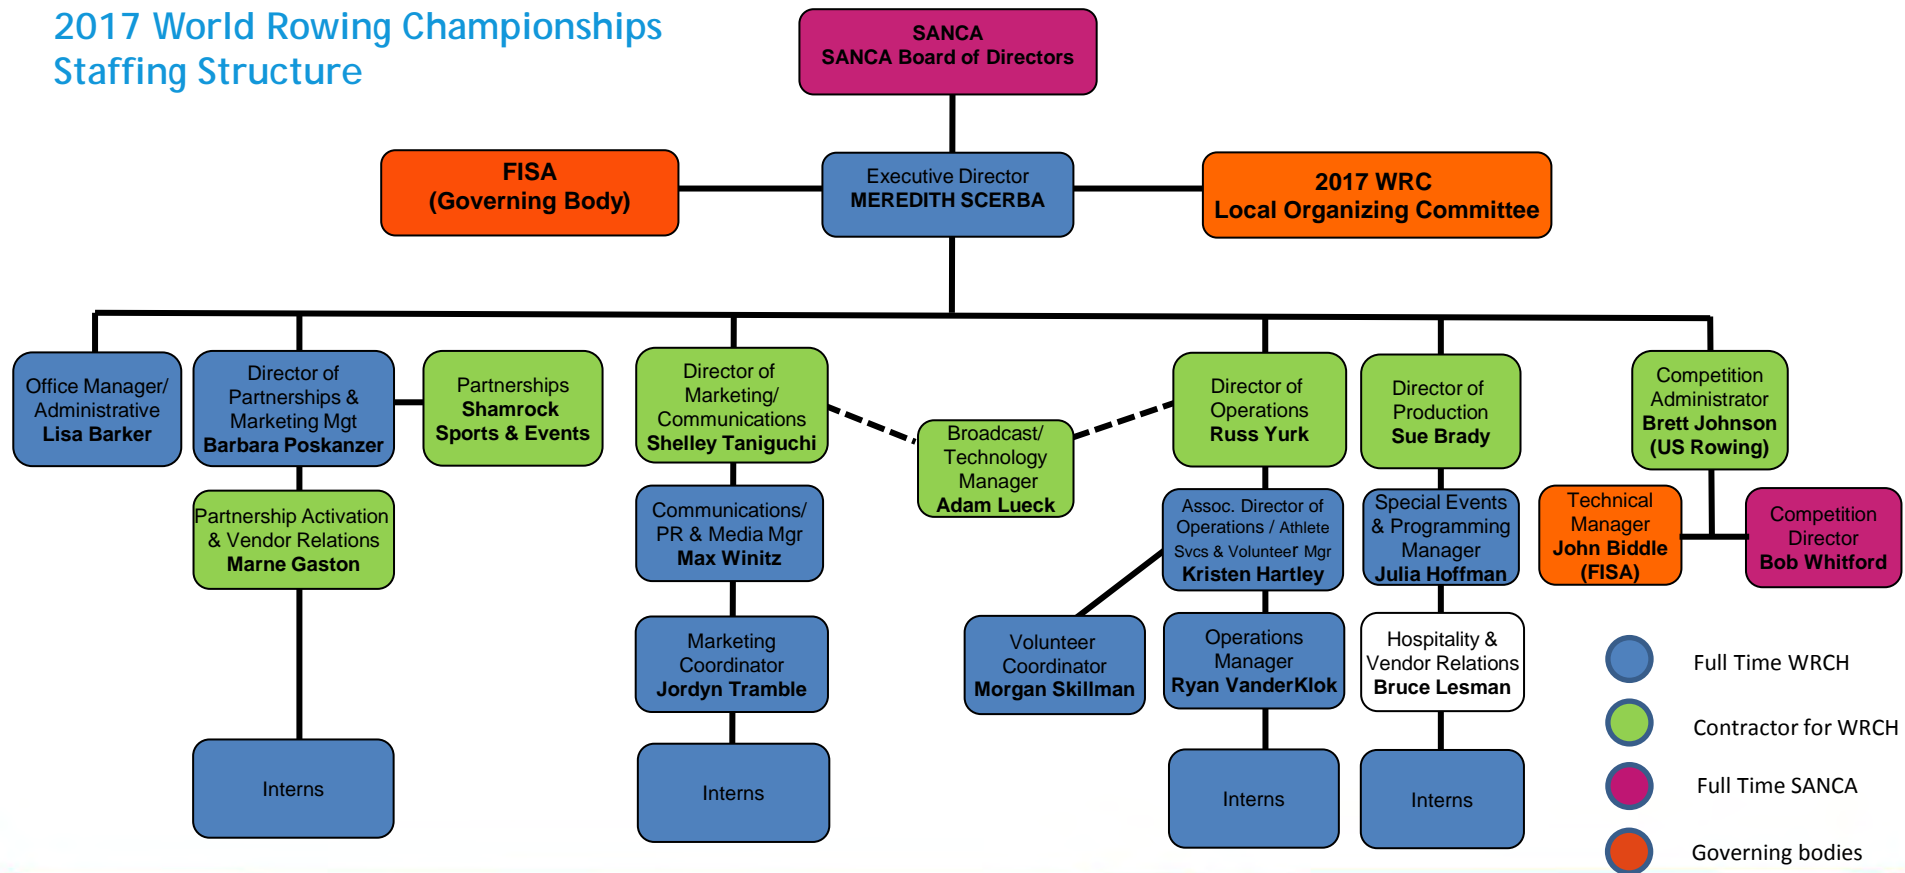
2017 World Rowing Championships
Staffing Structure

SANCA
SANCA Board of Directors

FISA
(Governing Body)

Executive Director
MEREDITH SCERBA

2017 WRC
Local Organizing Committee

Office Manager/ Administrative
Lisa Barker

Director of Partnerships & Marketing Mgt
Barbara Poskanzer

Partnerships
Shamrock Sports & Events

Partnership Activation & Vendor Relations
Marne Gaston

Interns

Director of Marketing/ Communications
Shelley Taniguchi

Communications/ PR & Media Mgr
Max Winitz

Marketing Coordinator
Jordyn Tramble

Interns

Broadcast/ Technology Manager
Adam Lueck

Director of Operations
Russ Yurk

Assoc. Director of Operations / Athlete Svcs & Volunteer Mgr
Kristen Hartley

Volunteer Coordinator
Morgan Skillman

Operations Manager
Ryan VanderKlok

Interns

Director of Production
Sue Brady

Special Events & Programming Manager
Julia Hoffman

Hospitality & Vendor Relations
Bruce Lesman

Interns

Competition Administrator
Brett Johnson (US Rowing)

Technical Manager
John Biddle (FISA)

Competition Director
Bob Whitford

Full Time WRCH
Contractor for WRCH
Full Time SANCA
Governing bodies